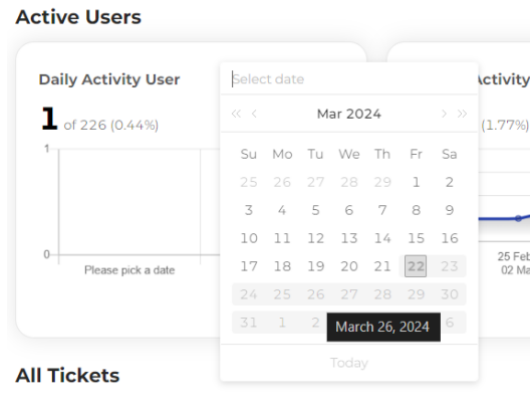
Active Users

Daily Activity User

1 of 226 (0.44%)

1

0

Please pick a date

Select date

« ‹ Mar 2024 › »

| Su | Mo | Tu | We | Th | Fr | Sa |
|---|---|---|---|---|---|---|
| 25 | 26 | 27 | 28 | 29 | 1 | 2 |
| 3 | 4 | 5 | 6 | 7 | 8 | 9 |
| 10 | 11 | 12 | 13 | 14 | 15 | 16 |
| 17 | 18 | 19 | 20 | 21 | 22 | 23 |
| 24 | 25 | 26 | 27 | 28 | 29 | 30 |
| 31 | 1 | 2 | | | | 6 |

March 26, 2024

Today

ctivity

(1.77%)

25 Feb
02 Ma

All Tickets